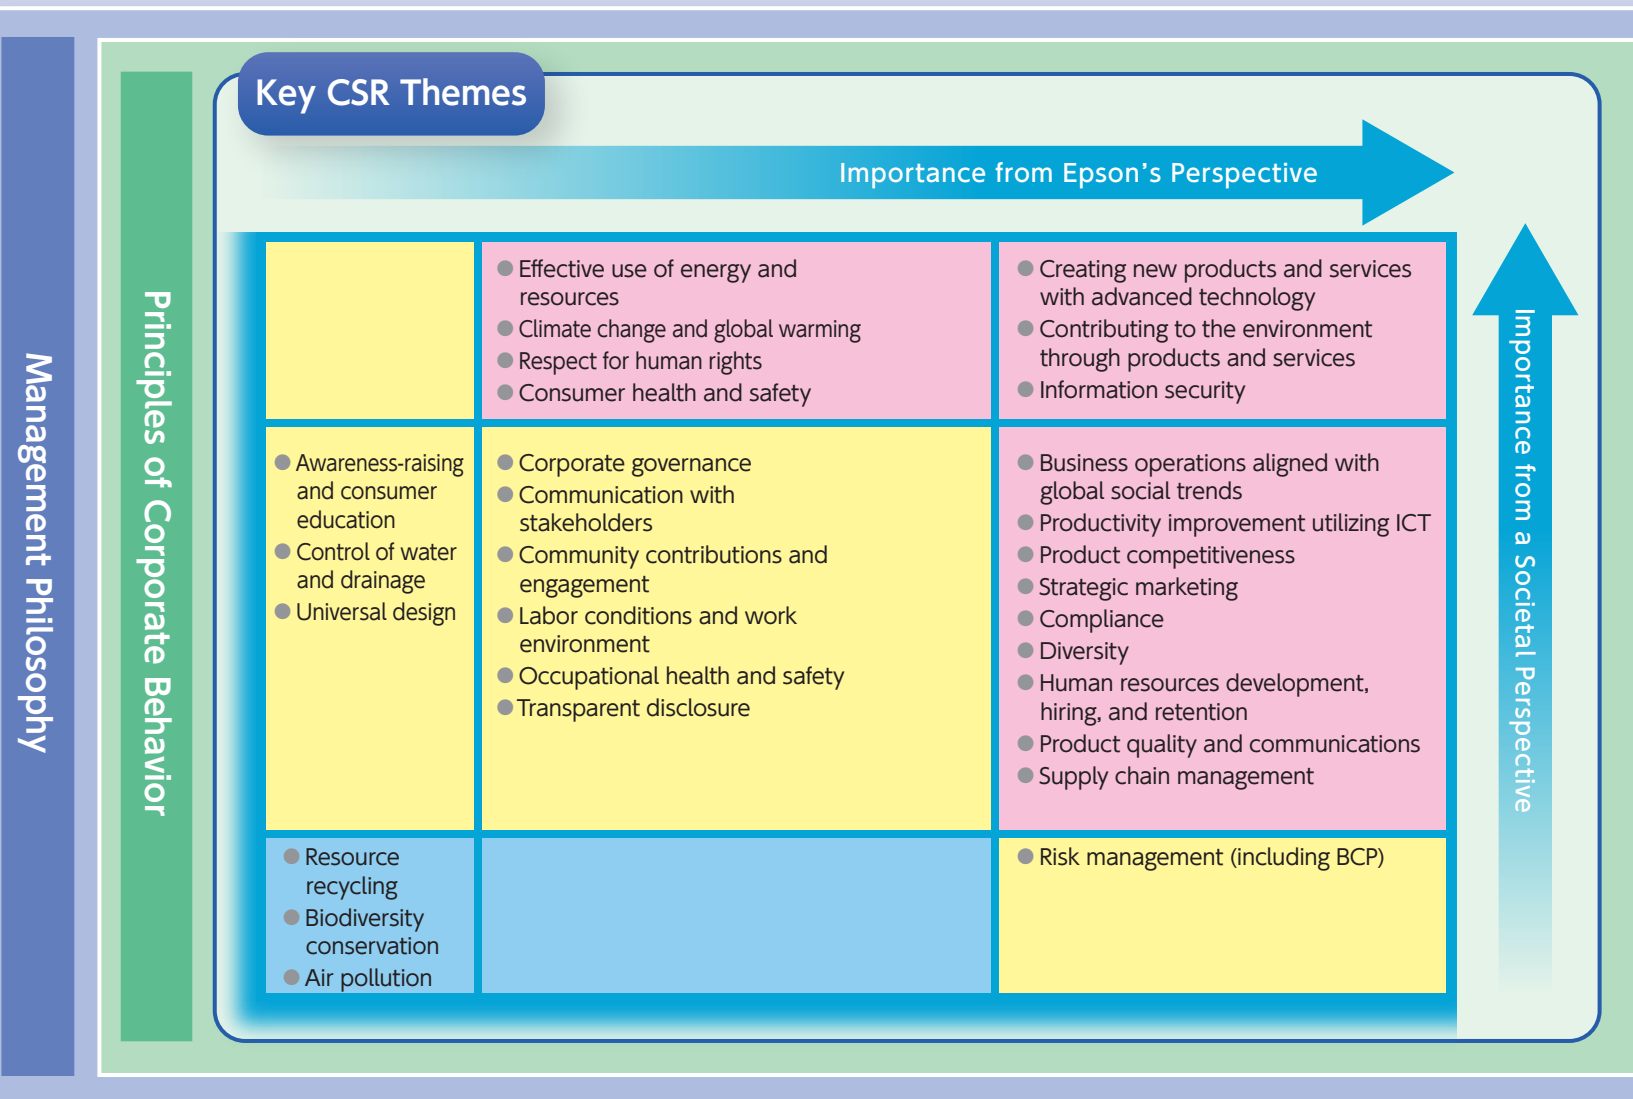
Management Philosophy

Principles of Corporate Behavior

Key CSR Themes

Importance from Epson's Perspective

Importance from a Societal Perspective

| | | |
|---|---|---|
| | ● Effective use of energy and resources<br>● Climate change and global warming<br>● Respect for human rights<br>● Consumer health and safety | ● Creating new products and services with advanced technology<br>● Contributing to the environment through products and services<br>● Information security |
| ● Awareness-raising and consumer education<br>● Control of water and drainage<br>● Universal design | ● Corporate governance<br>● Communication with stakeholders<br>● Community contributions and engagement<br>● Labor conditions and work environment<br>● Occupational health and safety<br>● Transparent disclosure | ● Business operations aligned with global social trends<br>● Productivity improvement utilizing ICT<br>● Product competitiveness<br>● Strategic marketing<br>● Compliance<br>● Diversity<br>● Human resources development, hiring, and retention<br>● Product quality and communications<br>● Supply chain management |
| ● Resource recycling<br>● Biodiversity conservation<br>● Air pollution | | ● Risk management (including BCP) |